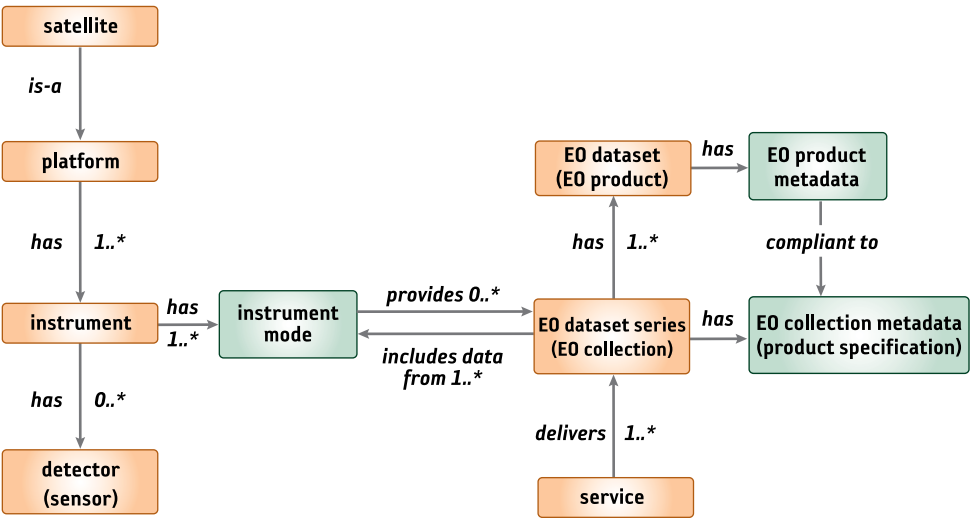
satellite

is-a

platform

has 1..*

instrument

has 0..*

detector (sensor)

has 1..*

instrument mode

provides 0..*

includes data from 1..*

EO dataset (EO product)

has

EO product metadata

has 1..*

compliant to

EO dataset series (EO collection)

has

EO collection metadata (product specification)

delivers 1..*

service